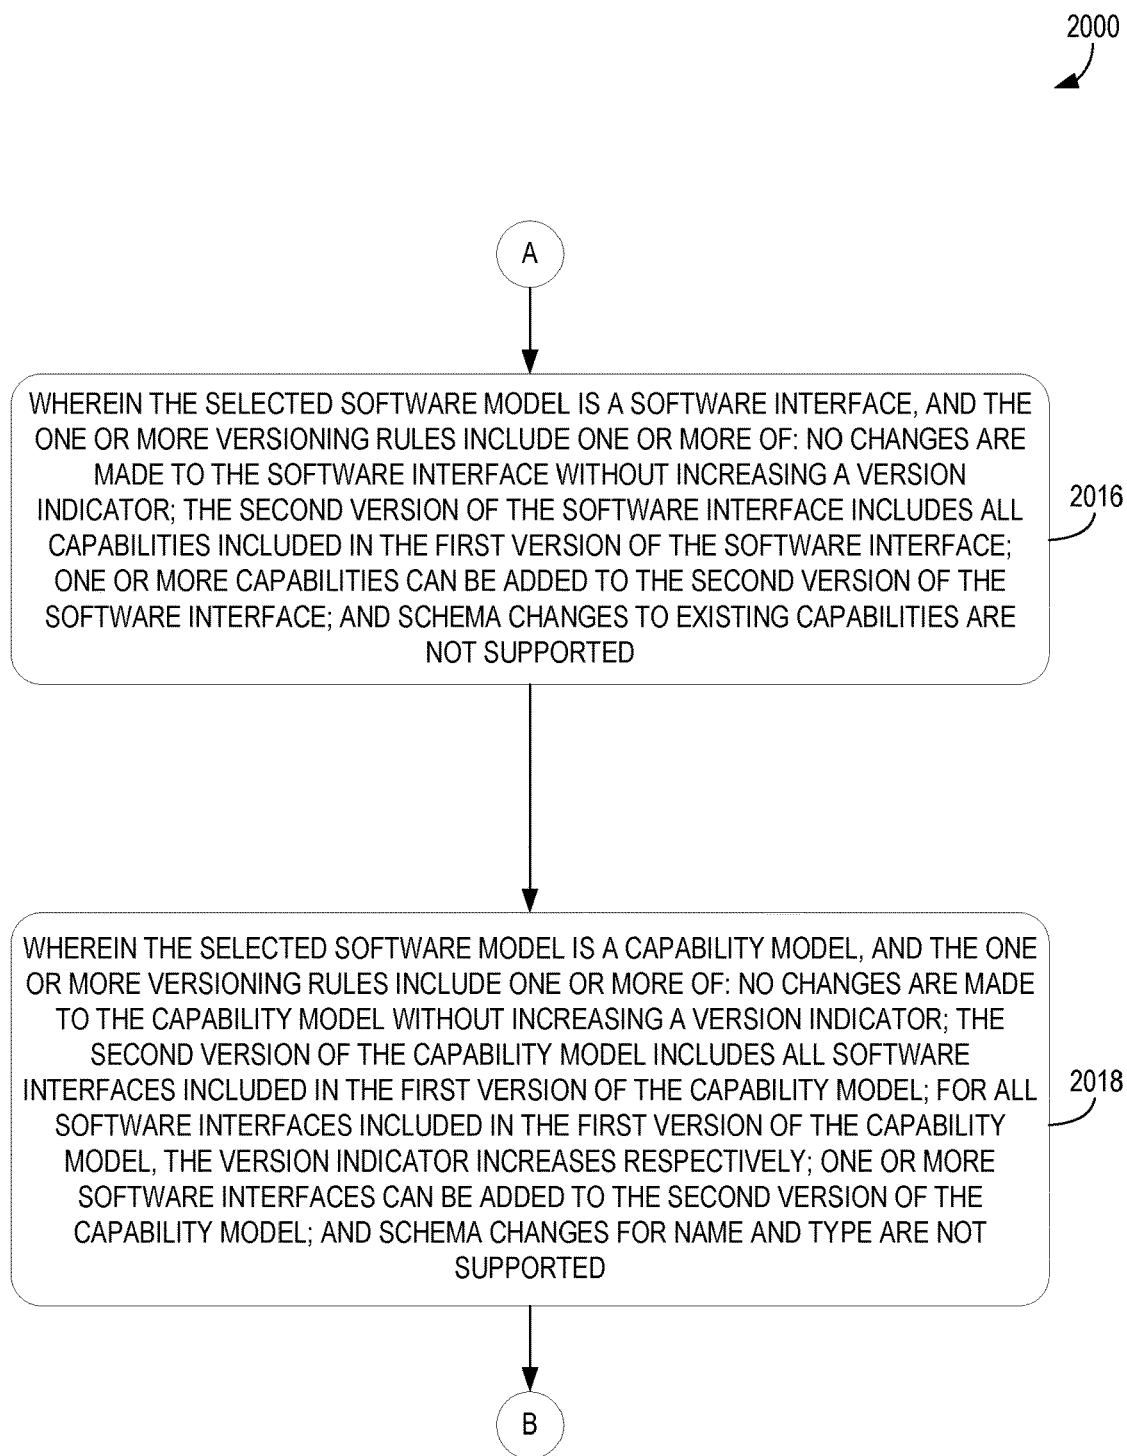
2000

A

WHEREIN THE SELECTED SOFTWARE MODEL IS A SOFTWARE INTERFACE, AND THE ONE OR MORE VERSIONING RULES INCLUDE ONE OR MORE OF: NO CHANGES ARE MADE TO THE SOFTWARE INTERFACE WITHOUT INCREASING A VERSION INDICATOR; THE SECOND VERSION OF THE SOFTWARE INTERFACE INCLUDES ALL CAPABILITIES INCLUDED IN THE FIRST VERSION OF THE SOFTWARE INTERFACE; ONE OR MORE CAPABILITIES CAN BE ADDED TO THE SECOND VERSION OF THE SOFTWARE INTERFACE; AND SCHEMA CHANGES TO EXISTING CAPABILITIES ARE NOT SUPPORTED

2016

WHEREIN THE SELECTED SOFTWARE MODEL IS A CAPABILITY MODEL, AND THE ONE OR MORE VERSIONING RULES INCLUDE ONE OR MORE OF: NO CHANGES ARE MADE TO THE CAPABILITY MODEL WITHOUT INCREASING A VERSION INDICATOR; THE SECOND VERSION OF THE CAPABILITY MODEL INCLUDES ALL SOFTWARE INTERFACES INCLUDED IN THE FIRST VERSION OF THE CAPABILITY MODEL; FOR ALL SOFTWARE INTERFACES INCLUDED IN THE FIRST VERSION OF THE CAPABILITY MODEL, THE VERSION INDICATOR INCREASES RESPECTIVELY; ONE OR MORE SOFTWARE INTERFACES CAN BE ADDED TO THE SECOND VERSION OF THE CAPABILITY MODEL; AND SCHEMA CHANGES FOR NAME AND TYPE ARE NOT SUPPORTED

2018

B